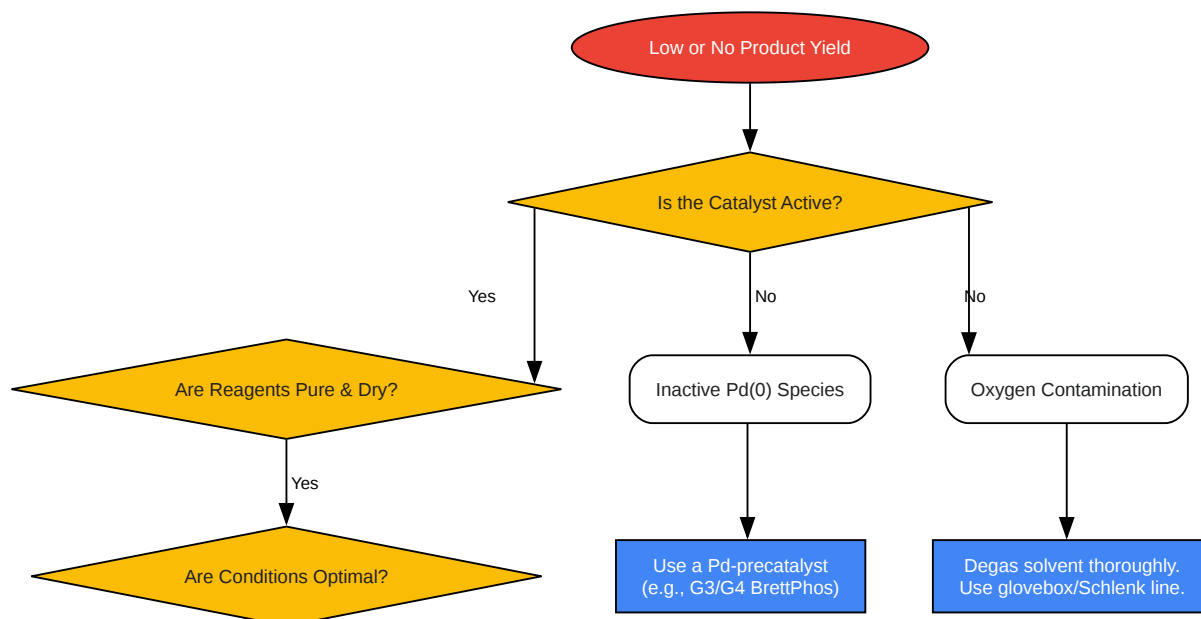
Low or No Product Yield

Is the Catalyst Active?

Yes

No

No

Are Reagents Pure & Dry?

Inactive Pd(0) Species

Oxygen Contamination

Yes

Are Conditions Optimal?

Use a Pd-precatalyst (e.g., G3/G4 BrettPhos)

Degas solvent thoroughly. Use glovebox/Schlenk line.